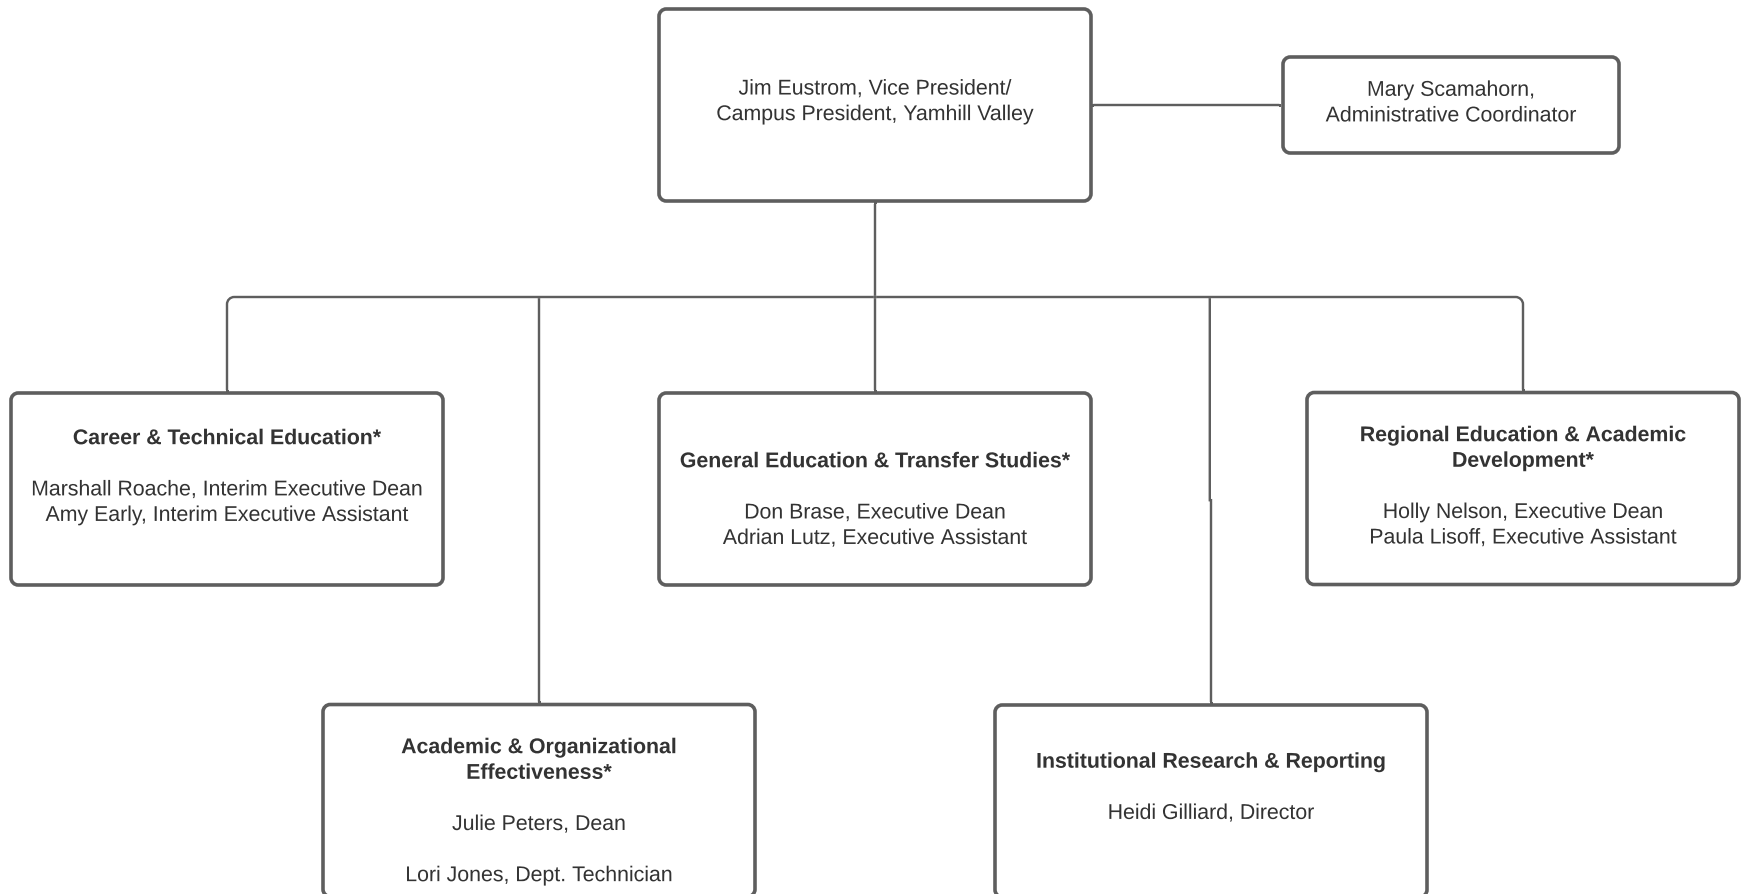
Jim Eustrom, Vice President/
Campus President, Yamhill Valley

Mary Scamahorn,
Administrative Coordinator

**Career & Technical Education***

Marshall Roache, Interim Executive Dean
Amy Early, Interim Executive Assistant

**General Education & Transfer Studies***

Don Brase, Executive Dean
Adrian Lutz, Executive Assistant

**Regional Education & Academic Development***

Holly Nelson, Executive Dean
Paula Lisoff, Executive Assistant

**Academic & Organizational Effectiveness***

Julie Peters, Dean

Lori Jones, Dept. Technician

**Institutional Research & Reporting**

Heidi Gilliard, Director